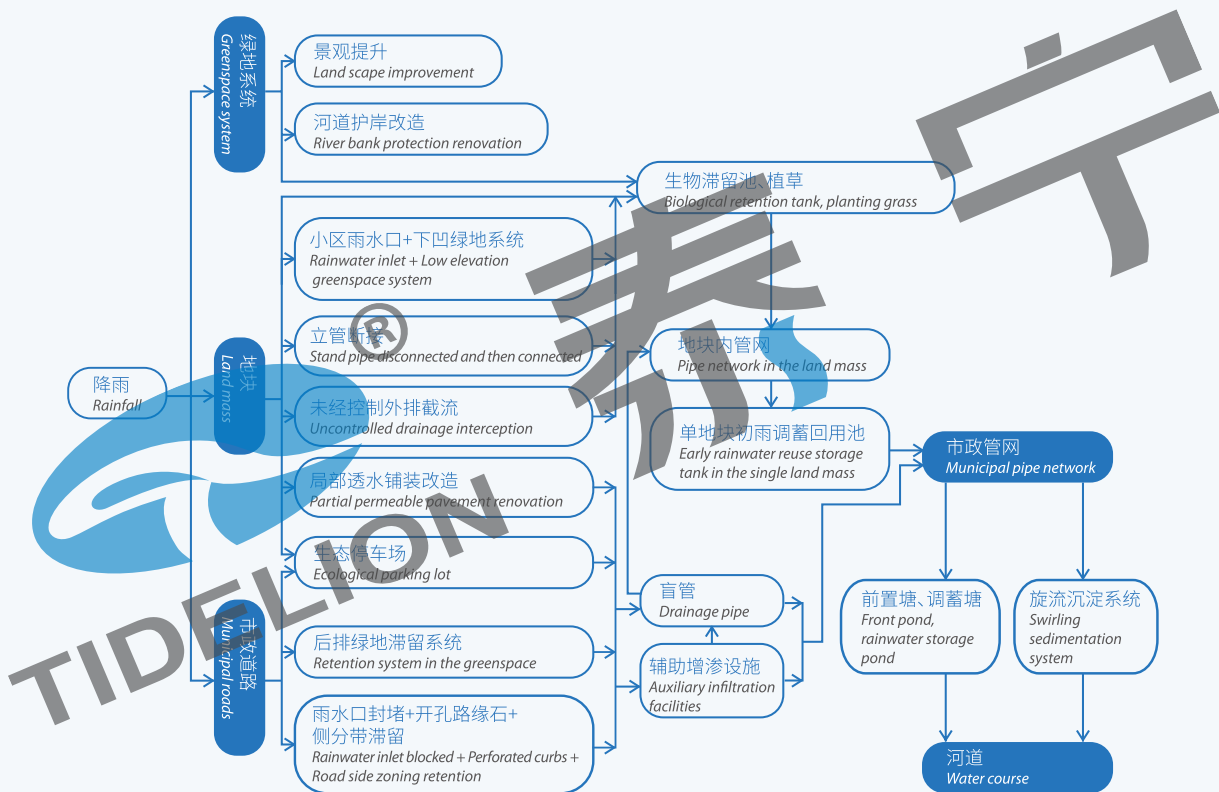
降雨
Rainfall

绿地系统
Greenspace system

地块
Land mass

市政道路
Municipal roads

景观提升
Land scape improvement

河道护岸改造
River bank protection renovation

小区雨水口+下凹绿地系统
Rainwater inlet + Low elevation greenspace system

立管断接
Stand pipe disconnected and then connected

未经控制外排截流
Uncontrolled drainage interception

局部透水铺装改造
Partial permeable pavement renovation

生态停车场
Ecological parking lot

后排绿地滞留系统
Retention system in the greenspace

雨水口封堵+开孔路缘石+侧分带滞留
Rainwater inlet blocked + Perforated curbs + Road side zoning retention

生物滞留池、植草
Biological retention tank, planting grass

地块内管网
Pipe network in the land mass

单地块初雨调蓄回用池
Early rainwater reuse storage tank in the single land mass

盲管
Drainage pipe

辅助增渗设施
Auxiliary infiltration facilities

市政管网
Municipal pipe network

前置塘、调蓄塘
Front pond, rainwater storage pond

旋流沉淀系统
Swirling sedimentation system

河道
Water course

泰宁®
TIDELION